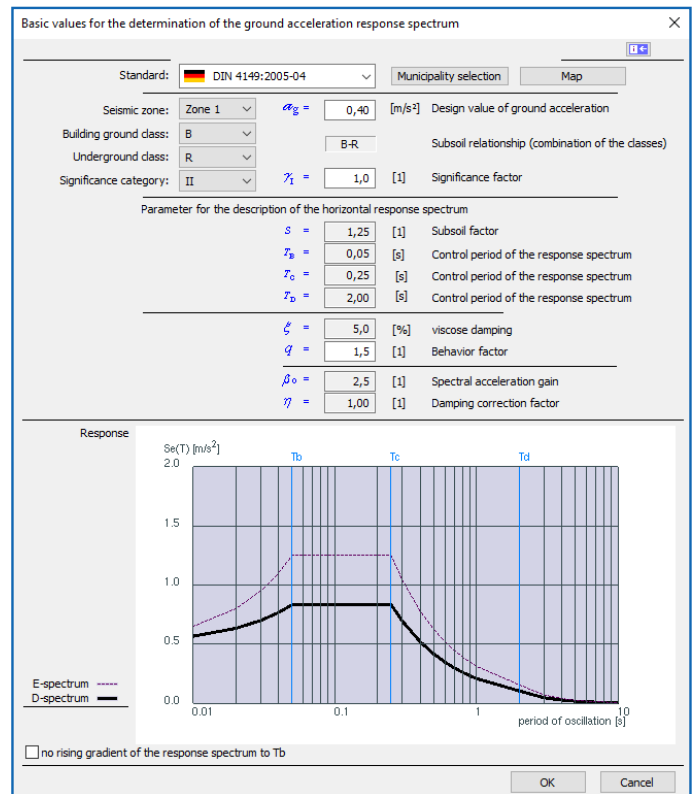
Basic values for the determination of the ground acceleration response spectrum

Standard: DIN 4149:2005-04 Municipality selection Map

Seismic zone: Zone 1 $a_g$ = 0,40 [m/s²] Design value of ground acceleration

Building ground class: B

Underground class: R B-R Subsoil relationship (combination of the classes)

Significance category: II $\gamma_I$ = 1,0 [1] Significance factor

Parameter for the description of the horizontal response spectrum

$S$ = 1,25 [1] Subsoil factor

$T_B$ = 0,05 [s] Control period of the response spectrum

$T_C$ = 0,25 [s] Control period of the response spectrum

$T_D$ = 2,00 [s] Control period of the response spectrum

$\xi$ = 5,0 [%] viscose damping

$q$ = 1,5 [1] Behavior factor

$\beta_0$ = 2,5 [1] Spectral acceleration gain

$\eta$ = 1,00 [1] Damping correction factor

Response

Se(T) [m/s$^2$]

Tb Tc Td

2.0

1.5

1.0

0.5

0.0

0.01 0.1 1 10

period of oscillation [s]

E-spectrum

D-spectrum

no rising gradient of the response spectrum to Tb

OK Cancel